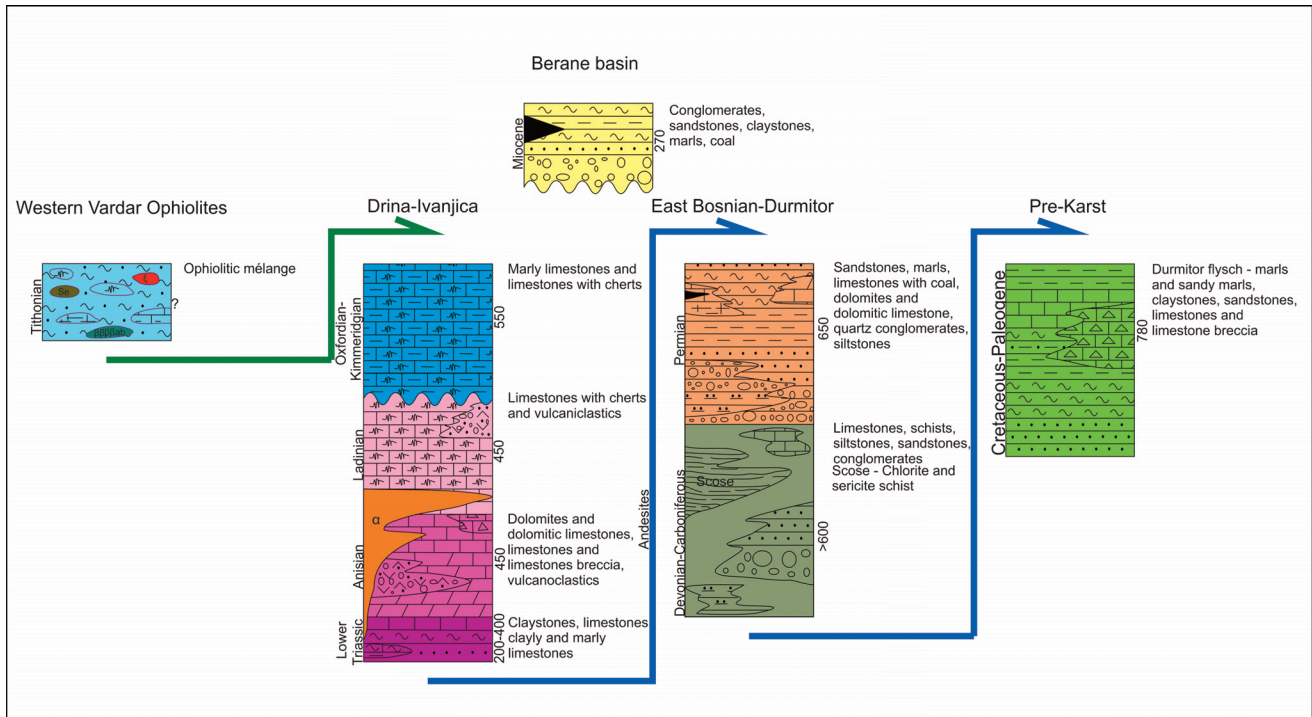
Berane basin

Miocene

270

Conglomerates, sandstones, claystones, marls, coal

Western Vardar Ophiolites

Drina-Ivanjica

East Bosnian-Durmitor

Pre-Karst

Tithonian

Se

?

Ophiolitic mélange

Oxfordian-Kimmeridgian

550

Marly limestones and limestones with cherts

Ladinian

450

Limestones with cherts and vulcaniclastics

α

Anisian

450

Dolomites and dolomitic limestones, limestones and limestones breccia, vulcanoclastics

Lower Triassic

200-400

Claystones, limestones clayly and marly limestones

Permian

650

Sandstones, marls, limestones with coal, dolomites and dolomitic limestone, quartz conglomerates, siltstones

Andesites

Devonian-Carboniferous

Scose

>600

Limestones, schists, siltstones, sandstones, conglomerates
Scose - Chlorite and sericite schist

Cretaceous-Paleogene

780

Durmitor flysch - marls and sandy marls, claystones, sandstones, limestones and limestone breccia